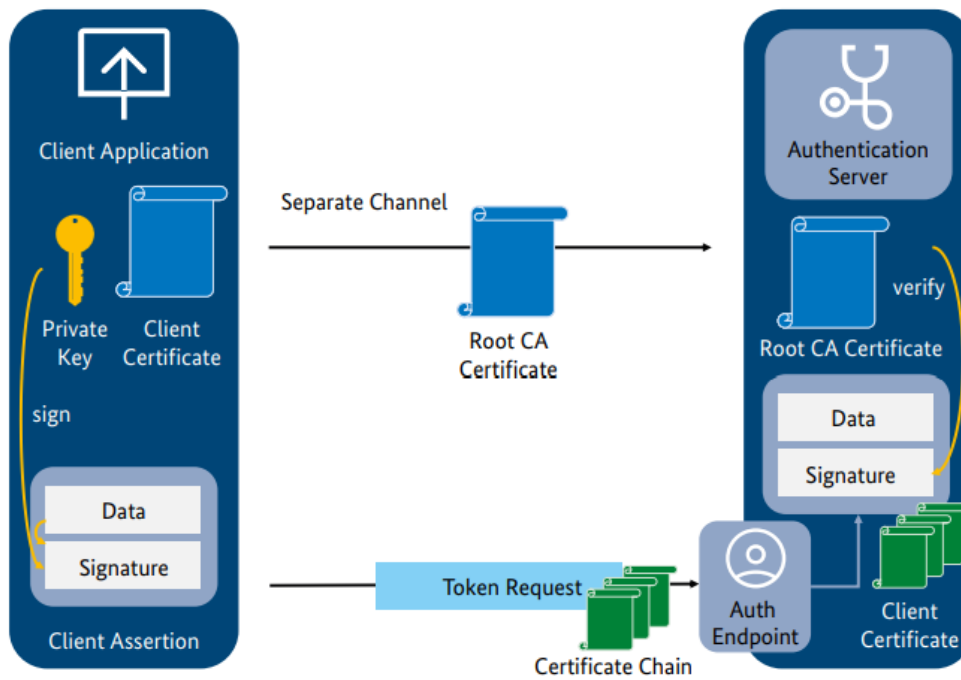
Client Application

Private Key

Client Certificate

sign

Data

Signature

Client Assertion

Separate Channel

Root CA Certificate

Token Request

Certificate Chain

Authentication Server

verify

Root CA Certificate

Data

Signature

Auth Endpoint

Client Certificate